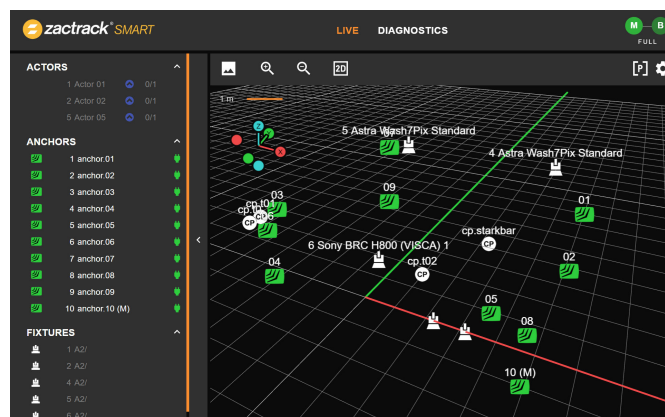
zactrack® SMART

LIVE DIAGNOSTICS

M B
FULL

ACTORS
1 Actor 01 0/1
2 Actor 02 0/1
5 Actor 05 0/1

ANCHORS
1 anchor.01
2 anchor.02
3 anchor.03
4 anchor.04
5 anchor.05
6 anchor.06
7 anchor.07
8 anchor.08
9 anchor.09
10 anchor.10 (M)

FIXTURES
1 A2/
2 A2/
4 A2/
5 A2/
6 A2/

2D

[P]

1 m

5 Astra Wash7Pix Standard
4 Astra Wash7Pix Standard
03
09
01
cp.t01
cp.t0
CP
CP
cp.starkbar
CP
6 Sony BRC H800 (VISCA) 1
cp.t02
CP
04
02
05
08
10 (M)